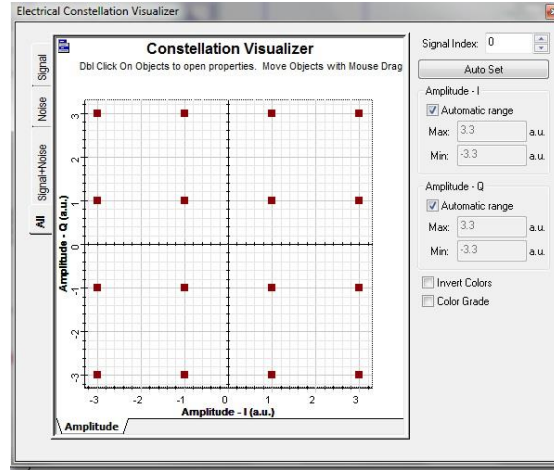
Electrical Constellation Visualizer

Signal
Noise
Signal+Noise
All

Constellation Visualizer
Dbl Click On Objects to open properties. Move Objects with Mouse Drag

Amplitude - Q (a.u.)
3
2
1
0
-1
-2
-3

-3 -2 -1 0 1 2 3
Amplitude - I (a.u.)

Amplitude

Signal Index: 0
Auto Set
Amplitude - I
Automatic range
Max: 3.3 a.u.
Min: -3.3 a.u.
Amplitude - Q
Automatic range
Max: 3.3 a.u.
Min: -3.3 a.u.
Invert Colors
Color Grade